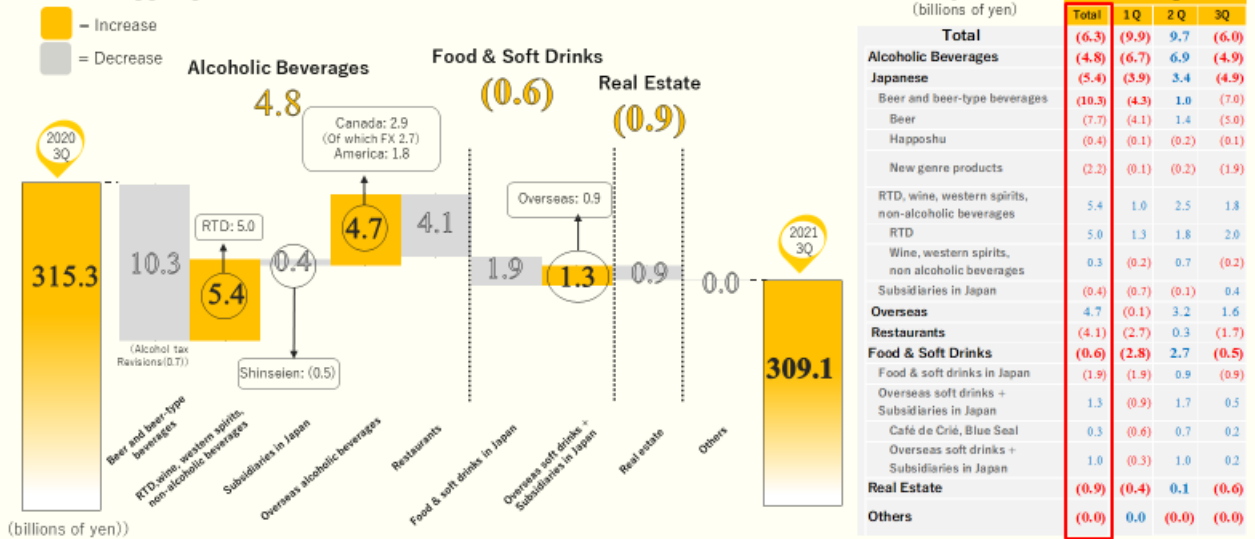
= Increase
= Decrease

Alcoholic Beverages
4.8

Food & Soft Drinks
(0.6)

Real Estate
(0.9)

2020 3Q

315.3

10.3

(Alcohol tax Revisions(0.7))

RTD: 5.0

5.4

0.4

Shinseien: (0.5)

Canada: 2.9
(Of which FX 2.7)
America: 1.8

4.7

4.1

1.9

Overseas: 0.9

1.3

0.9

0.0

2021 3Q

309.1

Beer and beer-type beverages
RTD,wine, western spirits, non-alcoholic beverages
Subsidiaries in Japan
Overseas alcoholic beverages
Restaurants
Food & soft drinks in Japan
Overseas soft drinks + Subsidiaries in Japan
Real estate
Others

(billions of yen))

| (billions of yen) | Total | 1Q | 2Q | 3Q |
|---|---|---|---|---|
| Total | (6.3) | (9.9) | 9.7 | (6.0) |
| Alcoholic Beverages | (4.8) | (6.7) | 6.9 | (4.9) |
| Japanese | (5.4) | (3.9) | 3.4 | (4.9) |
| Beer and beer-type beverages | (10.3) | (4.3) | 1.0 | (7.0) |
| Beer | (7.7) | (4.1) | 1.4 | (5.0) |
| Happoshu | (0.4) | (0.1) | (0.2) | (0.1) |
| New genre products | (2.2) | (0.1) | (0.2) | (1.9) |
| RTD, wine, western spirits, non-alcoholic beverages | 5.4 | 1.0 | 2.5 | 1.8 |
| RTD | 5.0 | 1.3 | 1.8 | 2.0 |
| Wine, western spirits, non alcoholic beverages | 0.3 | (0.2) | 0.7 | (0.2) |
| Subsidiaries in Japan | (0.4) | (0.7) | (0.1) | 0.4 |
| Overseas | 4.7 | (0.1) | 3.2 | 1.6 |
| Restaurants | (4.1) | (2.7) | 0.3 | (1.7) |
| Food & Soft Drinks | (0.6) | (2.8) | 2.7 | (0.5) |
| Food & soft drinks in Japan | (1.9) | (1.9) | 0.9 | (0.9) |
| Overseas soft drinks + Subsidiaries in Japan | 1.3 | (0.9) | 1.7 | 0.5 |
| Café de Crié, Blue Seal | 0.3 | (0.6) | 0.7 | 0.2 |
| Overseas soft drinks + Subsidiaries in Japan | 1.0 | (0.3) | 1.0 | 0.2 |
| Real Estate | (0.9) | (0.4) | 0.1 | (0.6) |
| Others | (0.0) | 0.0 | (0.0) | (0.0) |